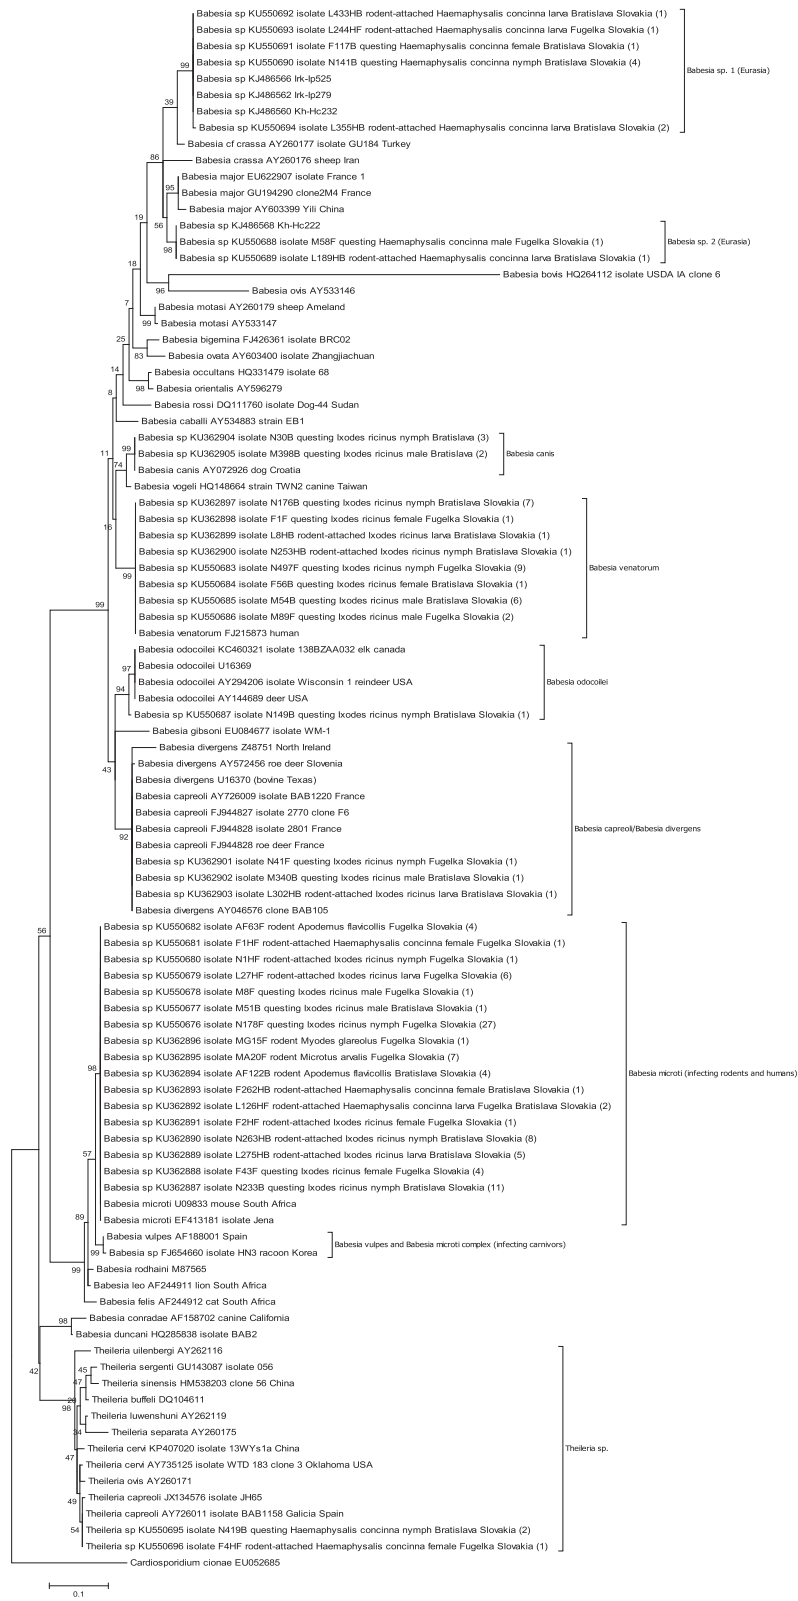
Babesia sp KU550692 isolate L433HB rodent-attached Haemaphysalis concinna larva Bratislava Slovakia (1)
Babesia sp KU550693 isolate L244HF rodent-attached Haemaphysalis concinna larva Fugelka Slovakia (1)
Babesia sp KU550691 isolate F117B questing Haemaphysalis concinna female Bratislava Slovakia (1)
Babesia sp KU550690 isolate N141B questing Haemaphysalis concinna nymph Bratislava Slovakia (4)
Babesia sp KJ486566 Irk-Ip525
Babesia sp KJ486562 Irk-Ip279
Babesia sp KJ486560 Kh-Hc232
Babesia sp KU550694 isolate L355HB rodent-attached Haemaphysalis concinna larva Bratislava Slovakia (2)
Babesia sp. 1 (Eurasia)
99
39
Babesia cf crassa AY260177 isolate GU184 Turkey
86
Babesia crassa AY260176 sheep Iran
Babesia major EU622907 isolate France 1
95
Babesia major GU194290 clone2M4 France
Babesia major AY603399 Yili China
Babesia sp KJ486568 Kh-Hc222
56
Babesia sp KU550688 isolate M58F questing Haemaphysalis concinna male Fugelka Slovakia (1)
Babesia sp KU550689 isolate L189HB rodent-attached Haemaphysalis concinna larva Bratislava Slovakia (1)
Babesia sp. 2 (Eurasia)
19
18
Babesia bovis HQ264112 isolate USDA IA clone 6
96
Babesia ovis AY533146
7
Babesia motasi AY260179 sheep Ameland
99
Babesia motasi AY533147
25
Babesia bigemina FJ426361 isolate BRC02
83
Babesia ovata AY603400 isolate Zhangjiachuan
14
Babesia occultans HQ331479 isolate 68
98
Babesia orientalis AY596279
8
Babesia rossi DQ111760 isolate Dog-44 Sudan
Babesia caballi AY534883 strain EB1
Babesia sp KU362904 isolate N30B questing Ixodes ricinus nymph Bratislava (3)
99
Babesia sp KU362905 isolate M398B questing Ixodes ricinus male Bratislava (2)
11
74
Babesia canis AY072926 dog Croatia
Babesia canis
Babesia vogeli HQ148664 strain TWN2 canine Taiwan
Babesia sp KU362897 isolate N176B questing Ixodes ricinus nymph Bratislava Slovakia (7)
16
Babesia sp KU362898 isolate F1F questing Ixodes ricinus female Fugelka Slovakia (1)
Babesia sp KU362899 isolate L8HB rodent-attached Ixodes ricinus larva Bratislava Slovakia (1)
Babesia sp KU362900 isolate N253HB rodent-attached Ixodes ricinus nymph Bratislava Slovakia (1)
99
Babesia sp KU550683 isolate N497F questing Ixodes ricinus nymph Fugelka Slovakia (9)
Babesia sp KU550684 isolate F56B questing Ixodes ricinus female Bratislava Slovakia (1)
Babesia sp KU550685 isolate M54B questing Ixodes ricinus male Bratislava Slovakia (6)
Babesia sp KU550686 isolate M89F questing Ixodes ricinus male Fugelka Slovakia (2)
Babesia venatorum FJ215873 human
Babesia venatorum
99
Babesia odocoilei KC460321 isolate 138BZAA032 elk canada
97
Babesia odocoilei U16369
Babesia odocoilei AY294206 isolate Wisconsin 1 reindeer USA
94
Babesia odocoilei AY144689 deer USA
Babesia sp KU550687 isolate N149B questing Ixodes ricinus nymph Bratislava Slovakia (1)
Babesia odocoilei
Babesia gibsoni EU084677 isolate WM-1
Babesia divergens Z48751 North Ireland
43
Babesia divergens AY572456 roe deer Slovenia
Babesia divergens U16370 (bovine Texas)
Babesia capreoli AY726009 isolate BAB1220 France
Babesia capreoli FJ944827 isolate 2770 clone F6
92
Babesia capreoli FJ944828 isolate 2801 France
Babesia capreoli FJ944828 roe deer France
Babesia capreoli/Babesia divergens
Babesia sp KU362901 isolate N41F questing Ixodes ricinus nymph Fugelka Slovakia (1)
Babesia sp KU362902 isolate M340B questing Ixodes ricinus male Bratislava Slovakia (1)
Babesia sp KU362903 isolate L302HB rodent-attached Ixodes ricinus larva Bratislava Slovakia (1)
Babesia divergens AY046576 clone BAB105
56
Babesia sp KU550682 isolate AF63F rodent Apodemus flavicollis Fugelka Slovakia (4)
Babesia sp KU550681 isolate F1HF rodent-attached Haemaphysalis concinna female Fugelka Slovakia (1)
Babesia sp KU550680 isolate N1HF rodent-attached Ixodes ricinus nymph Fugelka Slovakia (1)
Babesia sp KU550679 isolate L27HF rodent-attached Ixodes ricinus larva Fugelka Slovakia (6)
Babesia sp KU550678 isolate M8F questing Ixodes ricinus male Fugelka Slovakia (1)
Babesia sp KU550677 isolate M51B questing Ixodes ricinus male Bratislava Slovakia (1)
Babesia sp KU550676 isolate N178F questing Ixodes ricinus nymph Fugelka Slovakia (27)
Babesia sp KU362896 isolate MG15F rodent Myodes glareolus Fugelka Slovakia (1)
Babesia sp KU362895 isolate MA20F rodent Microtus arvalis Fugelka Slovakia (7)
98
Babesia sp KU362894 isolate AF122B rodent Apodemus flavicollis Bratislava Slovakia (4)
Babesia microti (infecting rodents and humans)
Babesia sp KU362893 isolate F262HB rodent-attached Haemaphysalis concinna female Bratislava Slovakia (1)
Babesia sp KU362892 isolate L126HF rodent-attached Haemaphysalis concinna larva Fugelka Bratislava Slovakia (2)
Babesia sp KU362891 isolate F2HF rodent-attached Ixodes ricinus female Fugelka Slovakia (1)
Babesia sp KU362890 isolate N263HB rodent-attached Ixodes ricinus nymph Bratislava Slovakia (8)
57
Babesia sp KU362889 isolate L275HB rodent-attached Ixodes ricinus larva Bratislava Slovakia (5)
Babesia sp KU362888 isolate F43F questing Ixodes ricinus female Fugelka Slovakia (4)
Babesia sp KU362887 isolate N233B questing Ixodes ricinus nymph Bratislava Slovakia (11)
Babesia microti U09833 mouse South Africa
89
Babesia microti EF413181 isolate Jena
Babesia vulpes AF188001 Spain
99
Babesia sp FJ654660 isolate HN3 racoon Korea
Babesia vulpes and Babesia microti complex (infecting carnivors)
99
Babesia rodhaini M87565
Babesia leo AF244911 lion South Africa
Babesia felis AF244912 cat South Africa
98
Babesia conradae AF158702 canine California
Babesia duncani HQ285838 isolate BAB2
Theileria uilenbergi AY262116
45
Theileria sergenti GU143087 isolate 056
47
Theileria sinensis HM538203 clone 56 China
42
98
Theileria buffeli DQ104611
98
Theileria luwenshuni AY262119
84
Theileria separata AY260175
Theileria cervi KP407020 isolate 13WYs1a China
47
Theileria cervi AY735125 isolate WTD 183 clone 3 Oklahoma USA
Theileria ovis AY260171
49
Theileria capreoli JX134576 isolate JH65
Theileria capreoli AY726011 isolate BAB1158 Galicia Spain
54
Theileria sp KU550695 isolate N419B questing Haemaphysalis concinna nymph Bratislava Slovakia (2)
Theileria sp KU550696 isolate F4HF rodent-attached Haemaphysalis concinna female Fugelka Slovakia (1)
Theileria sp.
Cardiosporidium cionae EU052685
0.1